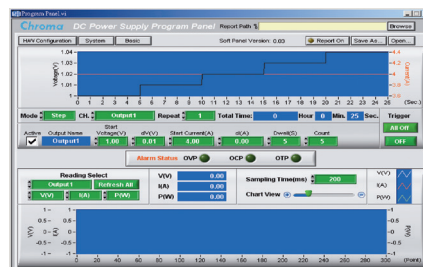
Program Panel
Chroma DC Power Supply Program Panel
Report Path
Browse
H/W Configuration
System
Basic
Soft Panel Version: 0.03
Report On
Save As...
Open...
1.04
1.03
1.02
1.01
1
Voltage(V)
4.4
4.2
4
3.8
Current(A)
0 1 2 3 4 5 6 7 8 9 10 11 12 13 14 15 16 17 18 19 20 21 22 23 24 25 26
(Sec.)
Mode
Step
CH.
Output1
Repeat
1
Total Time:
0
Hour
0
Min.
25
Sec.
Trigger
All Off
OFF
Active
Output Name
Start Voltage(V)
dV(V)
Start Current(A)
dI(A)
Dwell(S)
Count
Output1
1.00
0.01
4.00
0.00
5
5
Alarm Status
OVP
OCP
OTP
Reading Select
Output1
Refresh All
V(V)
I(A)
P(W)
V(V)
0.00
I(A)
0.00
P(W)
0.00
Sampling Time(ms)
200
Chart View
V(V)
I(A)
P(W)
1
0.5
0
-0.5
-1
V(V)
I(A)
1
0.5
0
-0.5
-1
P(W)
0 20 40 60 80 100 120 140 160 180 200 220 240 260 280 300